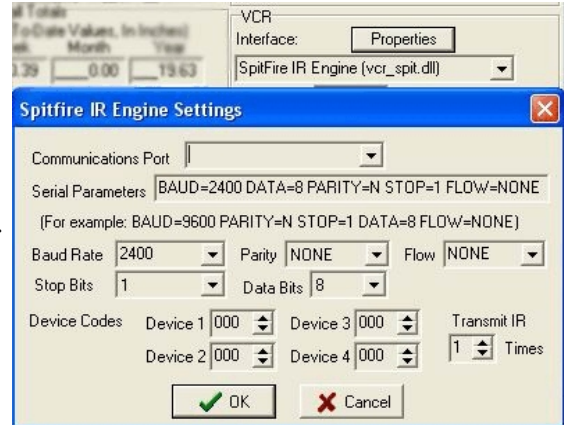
al Totals
To Date Values, In Inches)
eek Month Year
.39 0.00 19.63

VCR
Interface: Properties
SpitFire IR Engine (vcr_spit.dll)

Spitfire IR Engine Settings

Communications Port
Serial Parameters BAUD=2400 DATA=8 PARITY=N STOP=1 FLOW=NONE
(For example: BAUD=9600 PARITY=N STOP=1 DATA=8 FLOW=NONE)
Baud Rate 2400 Parity NONE Flow NONE
Stop Bits 1 Data Bits 8
Device Codes Device 1 000 Device 3 000 Transmit IR
Device 2 000 Device 4 000 1 Times
OK Cancel